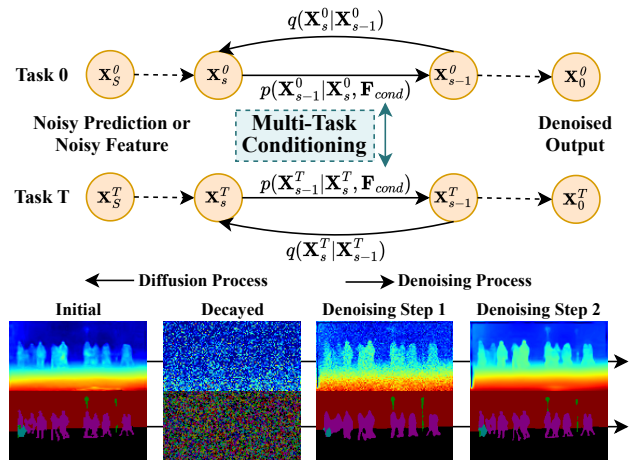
$q(\mathbf{X}_s^0|\mathbf{X}_{s-1}^0)$

Task 0 $\mathbf{X}_S^0$ $\mathbf{X}_s^0$ $p(\mathbf{X}_{s-1}^0|\mathbf{X}_s^0, \mathbf{F}_{cond})$ $\mathbf{X}_{s-1}^0$ $\mathbf{X}_0^0$

Noisy Prediction or Noisy Feature

Multi-Task Conditioning

Denoised Output

Task T $\mathbf{X}_S^T$ $\mathbf{X}_s^T$ $p(\mathbf{X}_{s-1}^T|\mathbf{X}_s^T, \mathbf{F}_{cond})$ $\mathbf{X}_{s-1}^T$ $\mathbf{X}_0^T$

$q(\mathbf{X}_s^T|\mathbf{X}_{s-1}^T)$

Diffusion Process

Denoising Process

Initial

Decayed

Denoising Step 1

Denoising Step 2